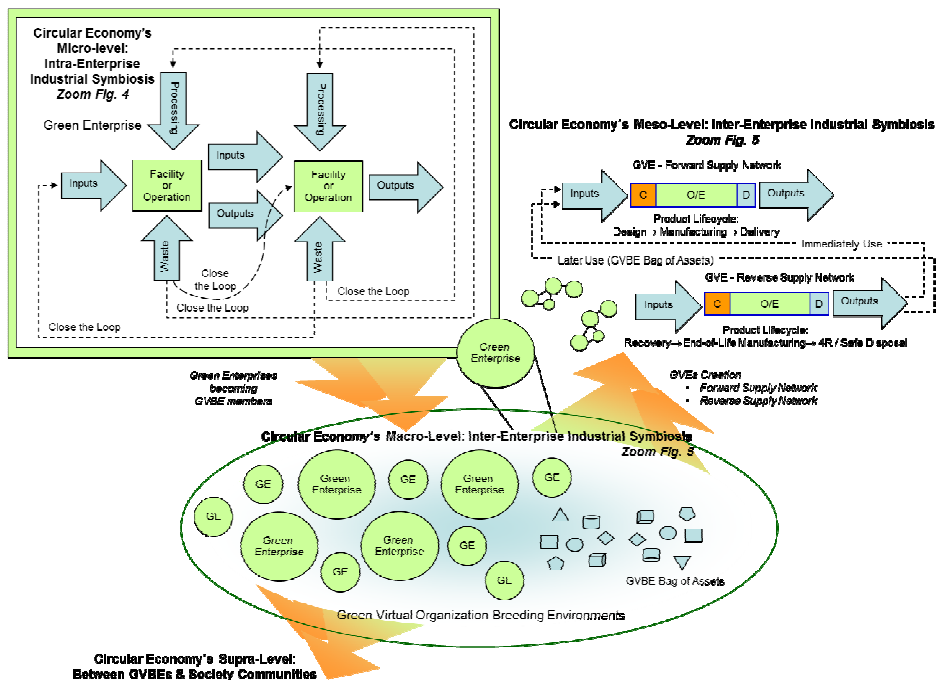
Circular Economy's Micro-level: Intra-Enterprise Industrial Symbiosis
Zoom Fig. 4

Green Enterprise

Processing

Processing

Inputs

Facility or Operation

Inputs

Outputs

Facility or Operation

Outputs

Waste

Close the Loop

Waste

Close the Loop

Close the Loop

Close the Loop

Circular Economy's Meso-Level: Inter-Enterprise Industrial Symbiosis
Zoom Fig. 5

GVE - Forward Supply Network

Inputs

C

O/E

D

Outputs

Product Lifecycle:
Design › Manufacturing › Delivery

Immediately Use

Later Use (GVBE Bag of Assets)

GVE - Reverse Supply Network

Inputs

C

O/E

D

Outputs

Product Lifecycle:
Recovery → End-of-Life Manufacturing → 4R / Safe D sposal

Green Enterprise

Green Enterprises becoming GVBE members

GVEs Creation
• Forward Supply Network
• Reverse Supply Network

Circular Economy's Macro-Level: Inter-Enterprise Industrial Symbiosis
Zoom Fig. 3

GE

Green Enterprise

GE

Green Enterprise

GE

GL

Green Enterprise

Green Enterprise

GE

GF

GL

GVBE Bag of Assets

Green Virtual Organization Breeding Environments

Circular Economy's Supra-Level: Between GVBEs & Society Communities